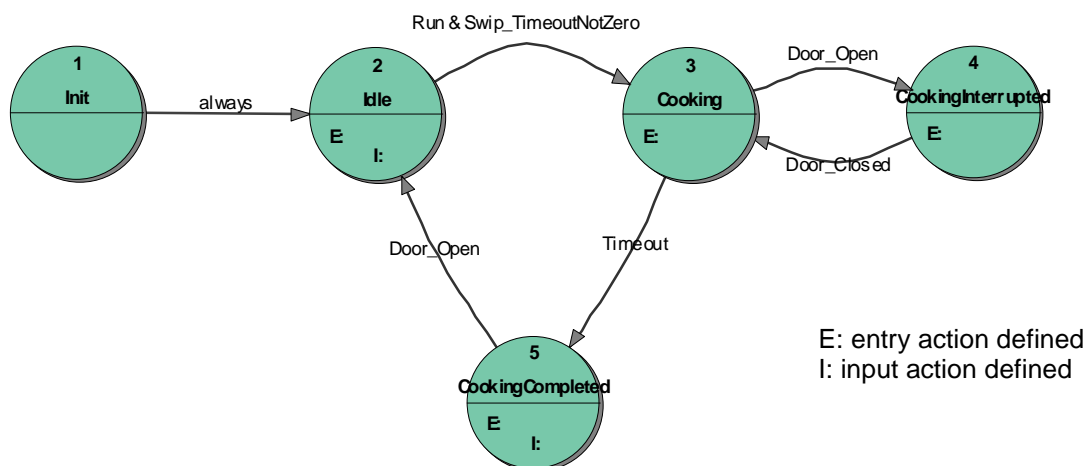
1
Init

always

2
Idle
E:
I:

Run & Swip_TimeoutNotZero

3
Cooking
E:

Door_Open

4
CookingInterrupted
E:

Door_Closed

Door_Open

Timeout

5
CookingCompleted
E:
I:

E: entry action defined
I: input action defined